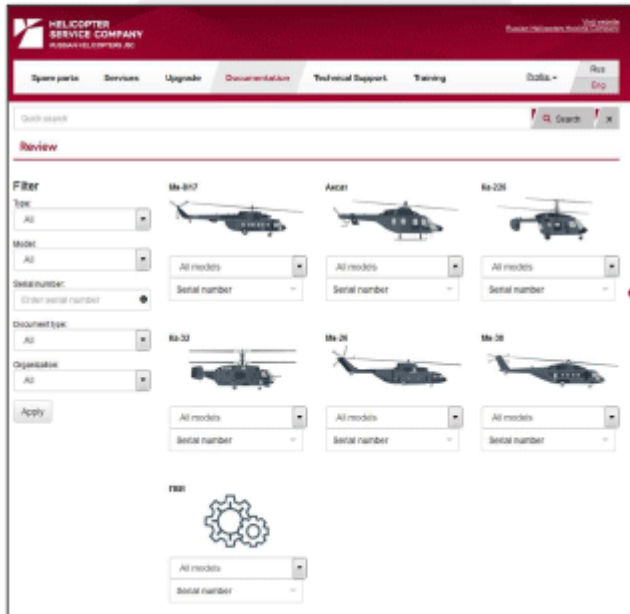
HELICOPTER SERVICE COMPANY
RUSSIAN HELICOPTERS JSC

Visit website
Russian Helicopters Holding Company

Spare parts
Services
Upgrade
Documentation
Technical Support
Training
Dollis
Rus
Eng

Quick search
Search
×

Review

Filter
Type:
All
Model:
All
Serial number:
Enter serial number
Document type:
All
Organization:
All
Apply

Mi-8/17
All models
Serial number

Ansat
All models
Serial number

Ka-226
All models
Serial number

Ka-32
All models
Serial number

Mi-26
All models
Serial number

Mi-38
All models
Serial number

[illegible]
All models
Serial number